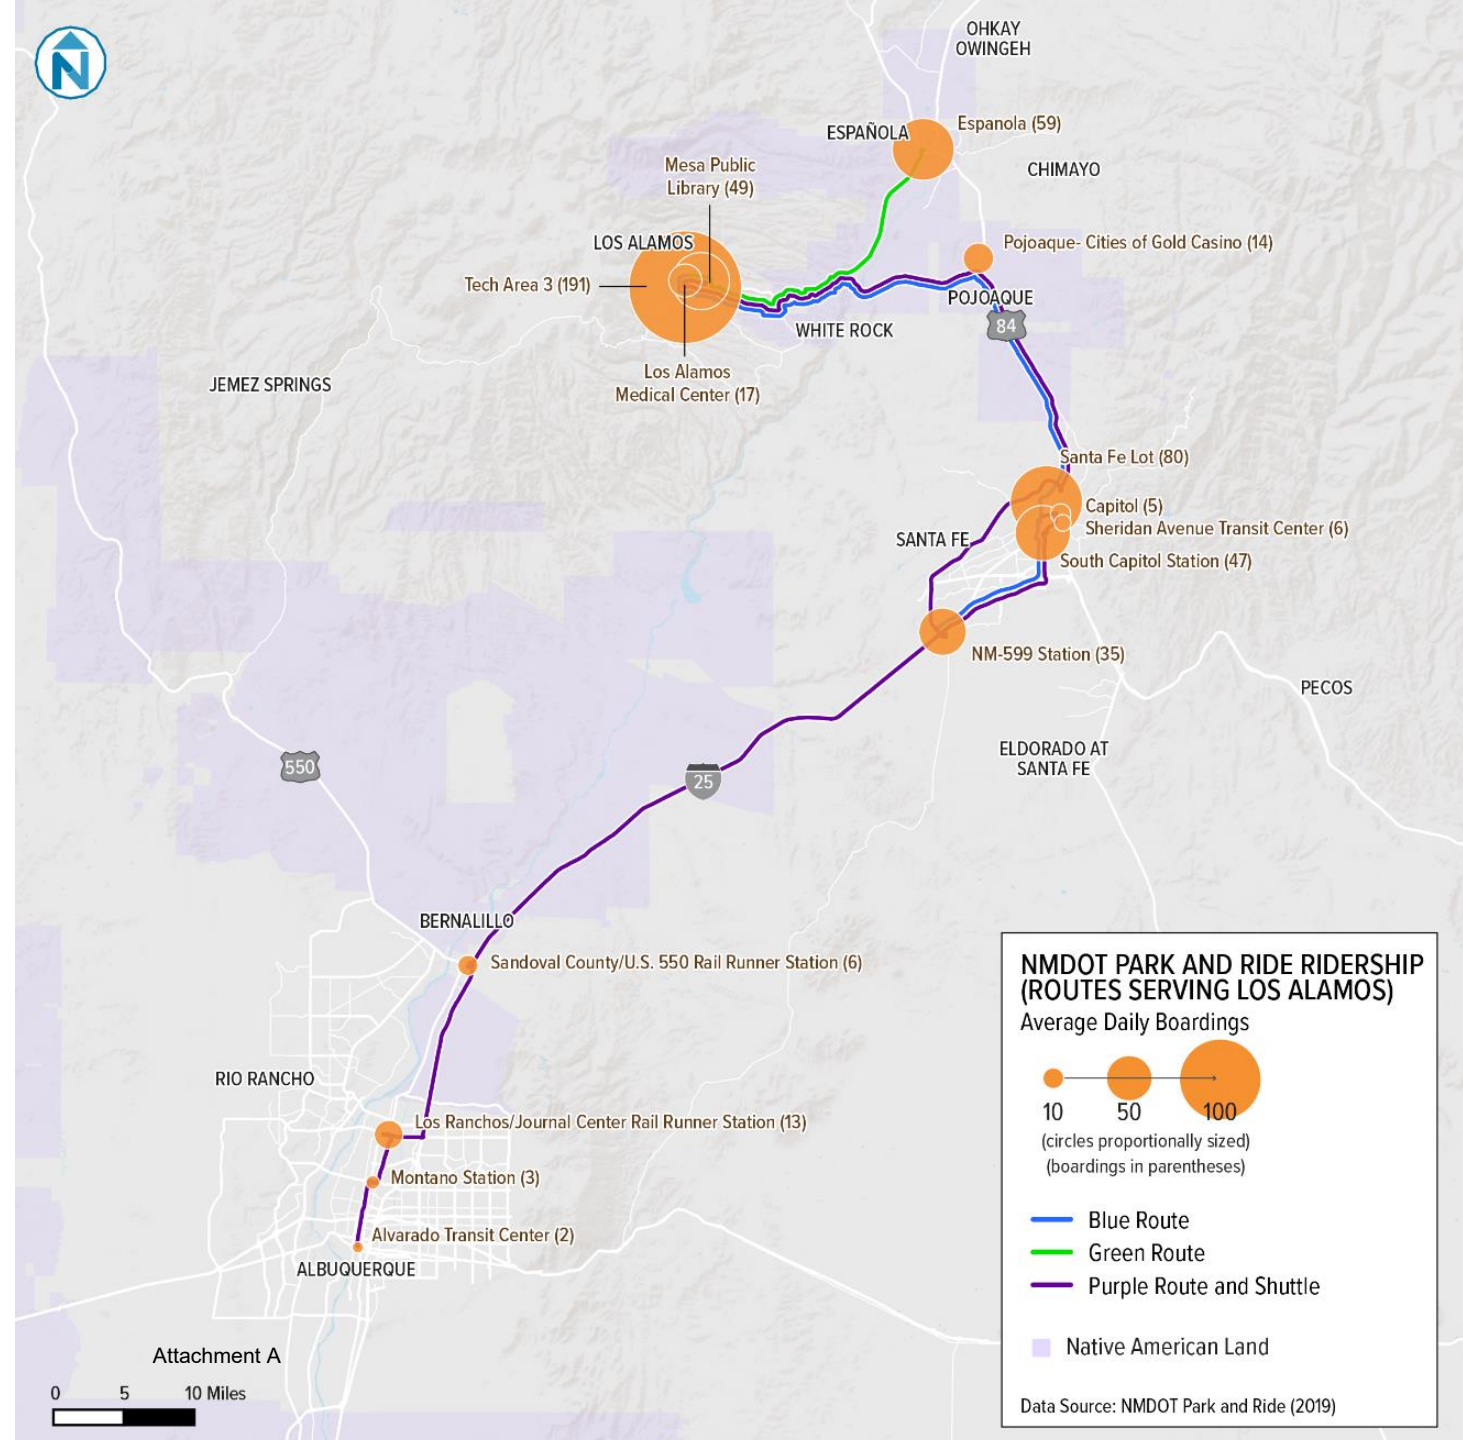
N

OHKAY OWINGEH

ESPAÑOLA

Espanola (59)

CHIMAYO

Mesa Public Library (49)

LOS ALAMOS

Pojoaque- Cities of Gold Casino (14)

Tech Area 3 (191)

POJOAQUE

84

WHITE ROCK

Los Alamos Medical Center (17)

JEMEZ SPRINGS

Santa Fe Lot (80)

Capitol (5)

Sheridan Avenue Transit Center (6)

SANTA FE

South Capitol Station (47)

NM-599 Station (35)

PECOS

ELDORADO AT SANTA FE

550

25

BERNALILLO

Sandoval County/U.S. 550 Rail Runner Station (6)

RIO RANCHO

Los Ranchos/Journal Center Rail Runner Station (13)

Montano Station (3)

Alvarado Transit Center (2)

ALBUQUERQUE

Attachment A

0 5 10 Miles

NMDOT PARK AND RIDE RIDERSHIP (ROUTES SERVING LOS ALAMOS)

Average Daily Boardings

10 50 100

(circles proportionally sized)
(boardings in parentheses)

Blue Route

Green Route

Purple Route and Shuttle

Native American Land

Data Source: NMDOT Park and Ride (2019)